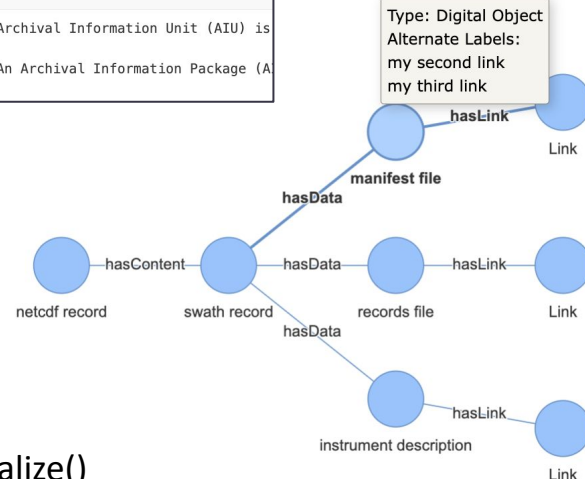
Archival Information Unit (AIU) is

An Archival Information Package (A

Type: Digital Object
Alternate Labels:
my second link
my third link

hasLink

Link

manifest file

hasData

netcdf record

hasContent

swath record

hasData

records file

hasLink

Link

hasData

hasLink

instrument description

Link

alize()